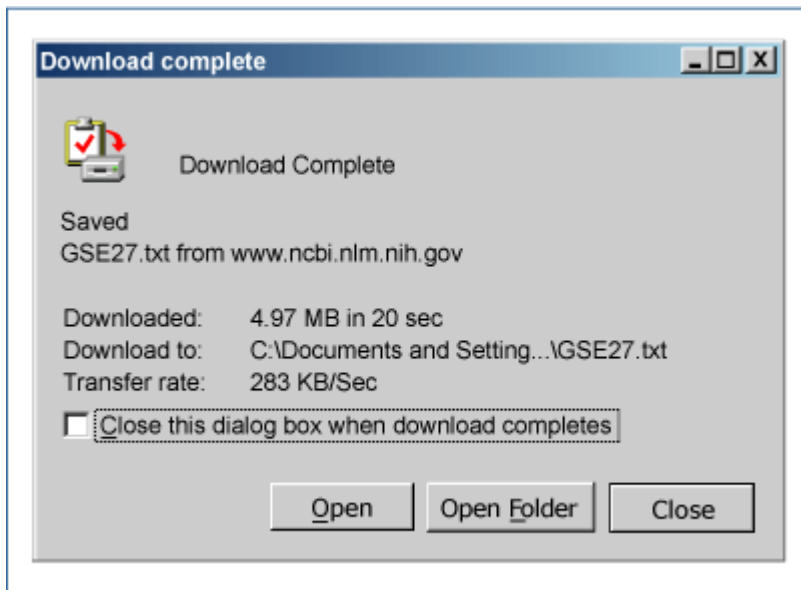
Download complete

Download Complete

Saved
GSE27.txt from www.ncbi.nlm.nih.gov

| | |
|---|---|
| Downloaded: | 4.97 MB in 20 sec |
| Download to: | C:\Documents and Setting...\GSE27.txt |
| Transfer rate: | 283 KB/Sec |

Close this dialog box when download completes

Open Open Folder Close